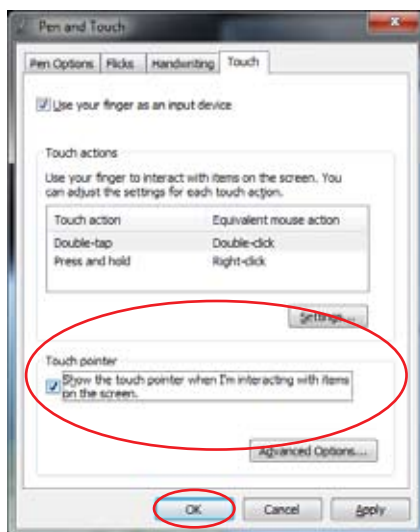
Pen and Touch

Pen Options | Flicks | Handwriting | Touch

Use your finger as an input device

Touch actions

Use your finger to interact with items on the screen. You can adjust the settings for each touch action.

| Touch action | Equivalent mouse action |
|---|---|
| Double-tap | Double-click |
| Press and hold | Right-click |

Settings...

Touch pointer

Show the touch pointer when I'm interacting with items on the screen.

Advanced Options...

OK | Cancel | Apply